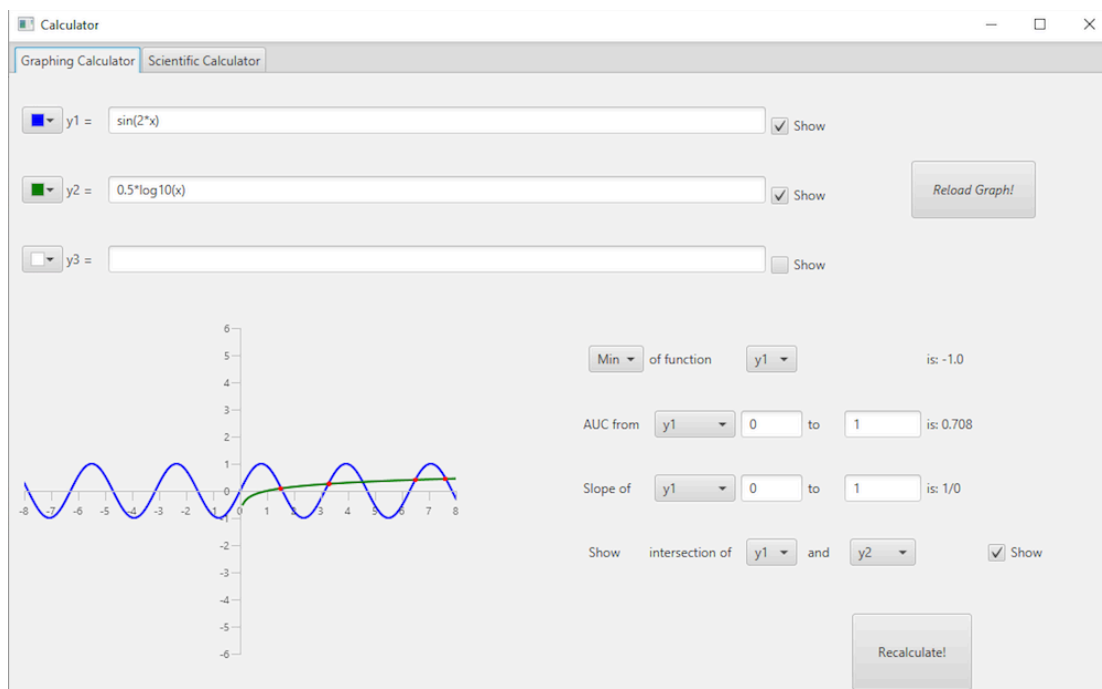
Calculator

Graphing Calculator | Scientific Calculator

y1 = sin(2*x) Show

y2 = 0.5*log10(x) Show

Reload Graph!

y3 = Show

6
5
4
3
2
1
0
-1
-2
-3
-4
-5
-6

-8 -7 -6 -5 -4 -3 -2 -1 0 1 2 3 4 5 6 7 8

Min of function y1 is: -1.0

AUC from y1 0 to 1 is: 0.708

Slope of y1 0 to 1 is: 1/0

Show intersection of y1 and y2 Show

Recalculate!